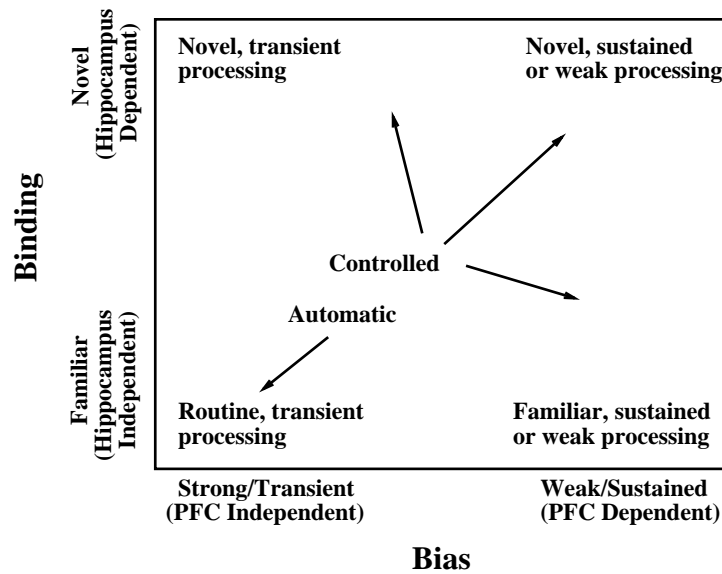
Binding

Novel (Hippocampus Dependent)

Familiar (Hippocampus Independent)

Novel, transient processing

Novel, sustained or weak processing

Controlled

Automatic

Routine, transient processing

Familiar, sustained or weak processing

Strong/Transient (PFC Independent)

Weak/Sustained (PFC Dependent)

Bias